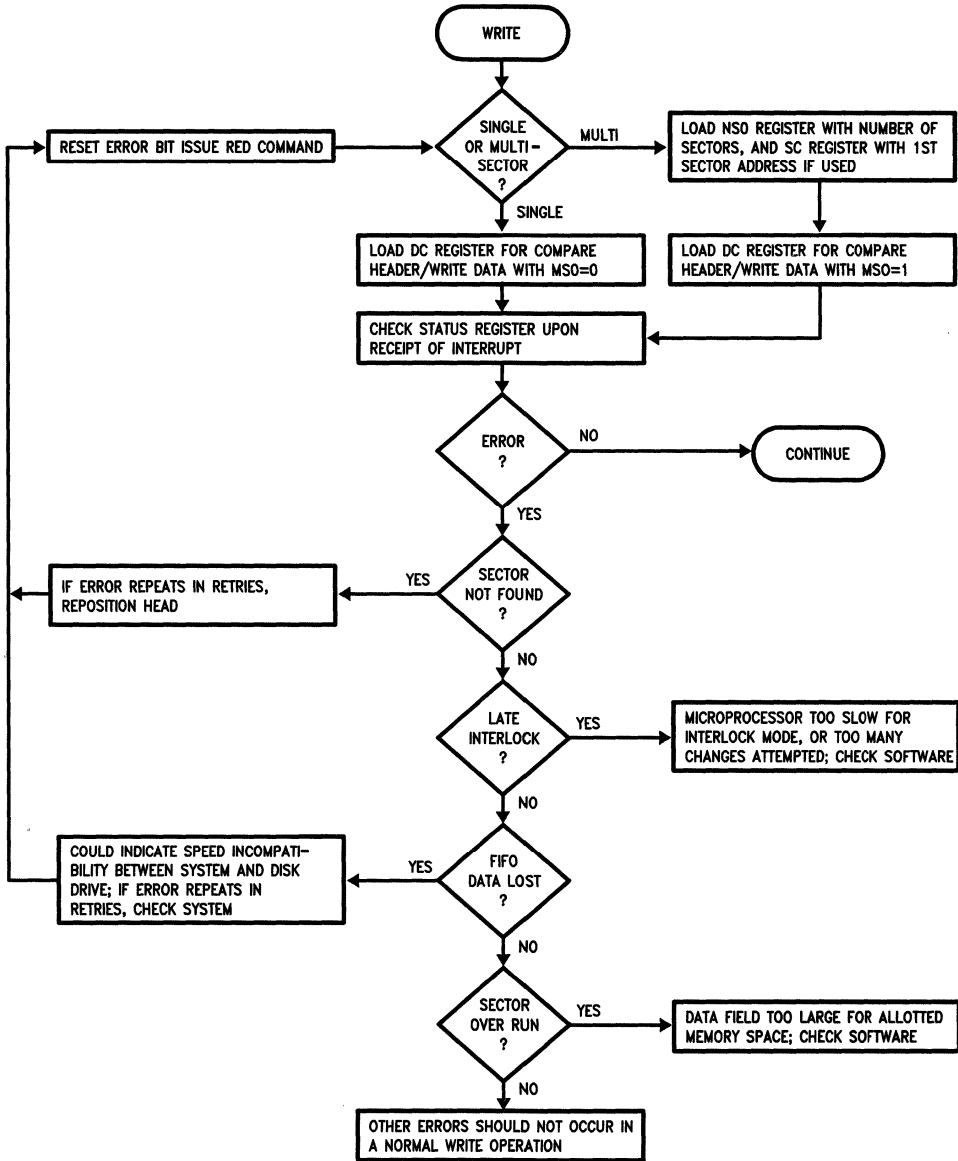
WRITE

RESET ERROR BIT ISSUE RED COMMAND

SINGLE OR MULTI-SECTOR ?

MULTI

LOAD NSO REGISTER WITH NUMBER OF SECTORS, AND SC REGISTER WITH 1ST SECTOR ADDRESS IF USED

SINGLE

LOAD DC REGISTER FOR COMPARE HEADER/WRITE DATA WITH MSO=0

LOAD DC REGISTER FOR COMPARE HEADER/WRITE DATA WITH MSO=1

CHECK STATUS REGISTER UPON RECEIPT OF INTERRUPT

ERROR ?

NO

CONTINUE

YES

IF ERROR REPEATS IN RETRIES, REPOSITION HEAD

YES

SECTOR NOT FOUND ?

NO

LATE INTERLOCK ?

YES

MICROPROCESSOR TOO SLOW FOR INTERLOCK MODE, OR TOO MANY CHANGES ATTEMPTED; CHECK SOFTWARE

NO

COULD INDICATE SPEED INCOMPATIBILITY BETWEEN SYSTEM AND DISK DRIVE; IF ERROR REPEATS IN RETRIES, CHECK SYSTEM

YES

FIFO DATA LOST ?

NO

SECTOR OVER RUN ?

YES

DATA FIELD TOO LARGE FOR ALLOTTED MEMORY SPACE; CHECK SOFTWARE

NO

OTHER ERRORS SHOULD NOT OCCUR IN A NORMAL WRITE OPERATION